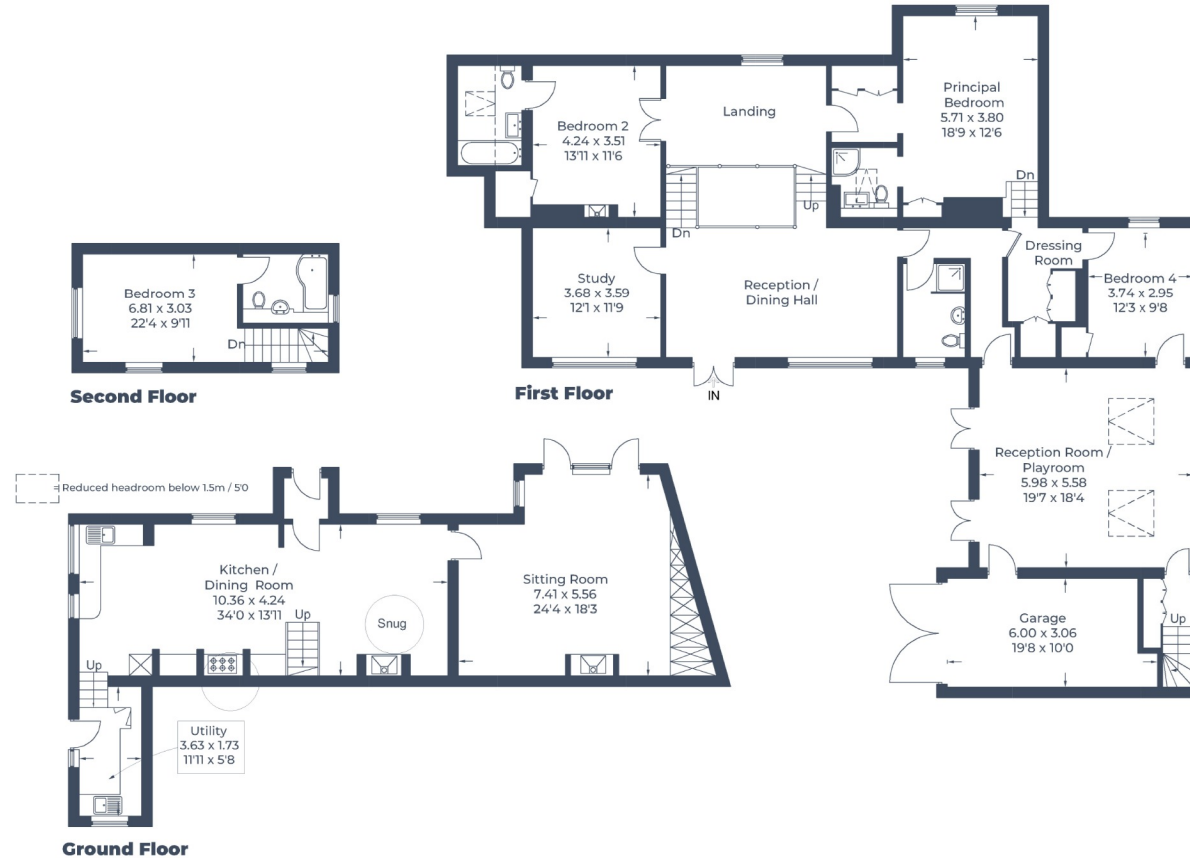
Principal Bedroom
5.71 x 3.80
18'9 x 12'6

Bedroom 2
4.24 x 3.51
13'11 x 11'6

Landing

Dn

Up

Dn

Study
3.68 x 3.59
12'1 x 11'9

Reception / Dining Hall

Dressing Room

Bedroom 4
3.74 x 2.95
12'3 x 9'8

IN

First Floor

Bedroom 3
6.81 x 3.03
22'4 x 9'11

Dn

Second Floor

Reduced headroom below 1.5m / 5'0

Reception Room / Playroom
5.98 x 5.58
19'7 x 18'4

Kitchen / Dining Room
10.36 x 4.24
34'0 x 13'11

Up

Snug

Sitting Room
7.41 x 5.56
24'4 x 18'3

Garage
6.00 x 3.06
19'8 x 10'0

Up

Up

Utility
3.63 x 1.73
11'11 x 5'8

Ground Floor